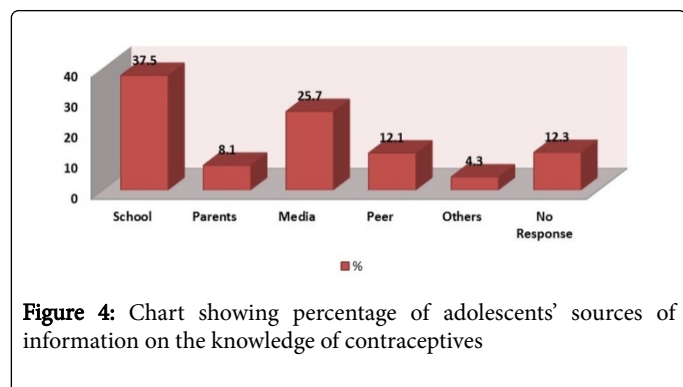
40
30
20
10
0

37.5
8.1
25.7
12.1
4.3
12.3

School
Parents
Media
Peer
Others
No Response

%

Figure 4: Chart showing percentage of adolescents' sources of information on the knowledge of contraceptives